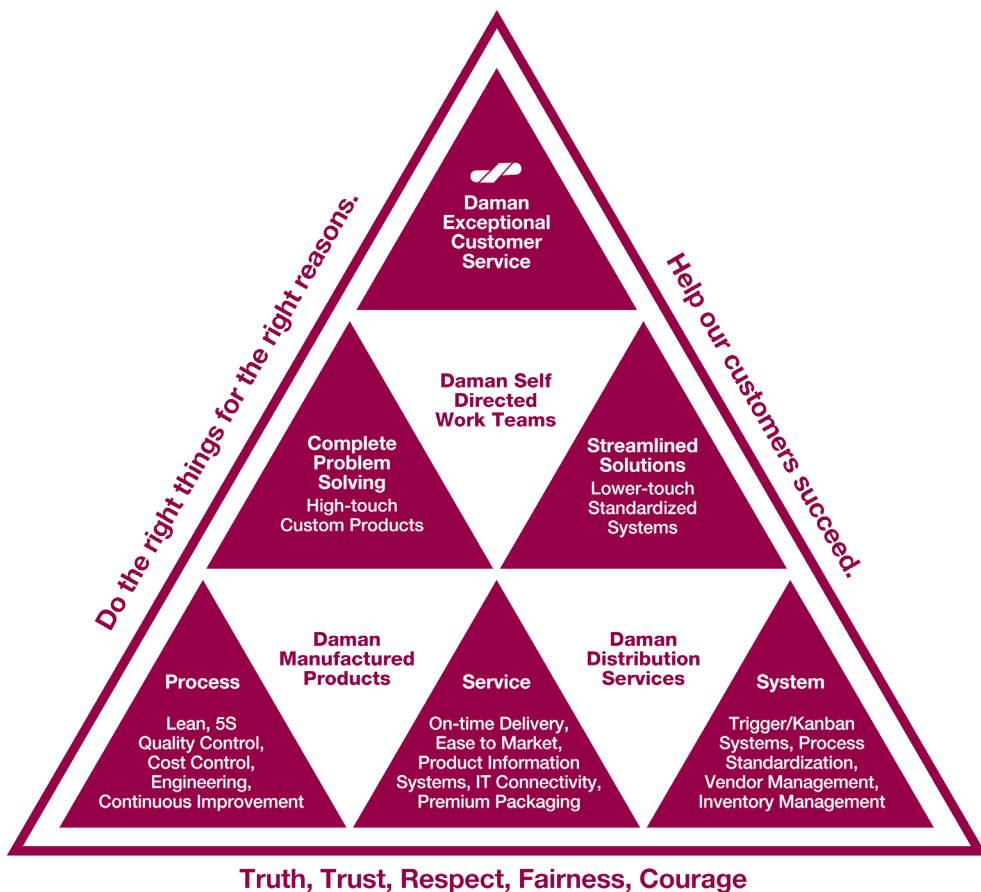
Do the right things for the right reasons.

Help our customers succeed.

Daman Exceptional Customer Service

Complete Problem Solving
High-touch Custom Products

Daman Self Directed Work Teams

Streamlined Solutions
Lower-touch Standardized Systems

Process
Lean, 5S Quality Control, Cost Control, Engineering, Continuous Improvement

Daman Manufactured Products

Service
On-time Delivery, Ease to Market, Product Information Systems, IT Connectivity, Premium Packaging

Daman Distribution Services

System
Trigger/Kanban Systems, Process Standardization, Vendor Management, Inventory Management

Truth, Trust, Respect, Fairness, Courage